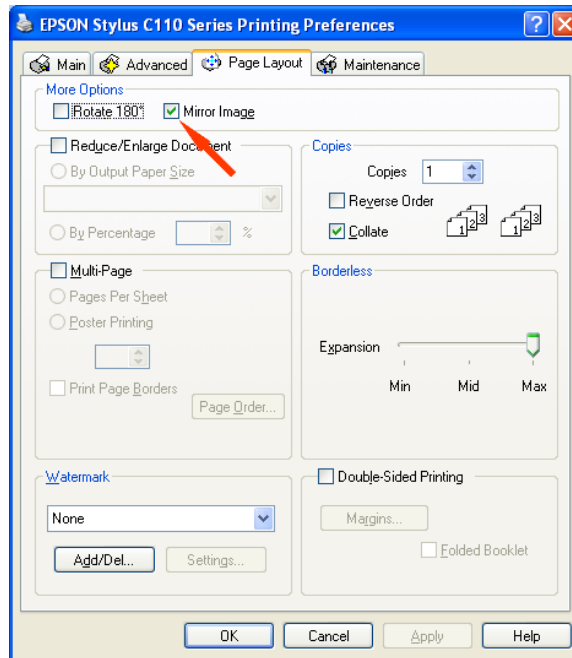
EPSON Stylus C110 Series Printing Preferences

Main | Advanced | Page Layout | Maintenance

More Options
Rotate 180°
Mirror Image

Reduce/Enlarge Document
By Output Paper Size
By Percentage %

Copies
Copies 1
Reverse Order
Collate
1 2 3
1 2 3

Multi-Page
Pages Per Sheet
Poster Printing
Print Page Borders
Page Order...

Borderless
Expansion
Min Mid Max

Watermark
None
Add/Del...
Settings...

Double-Sided Printing
Margins...
Folded Booklet

OK Cancel Apply Help